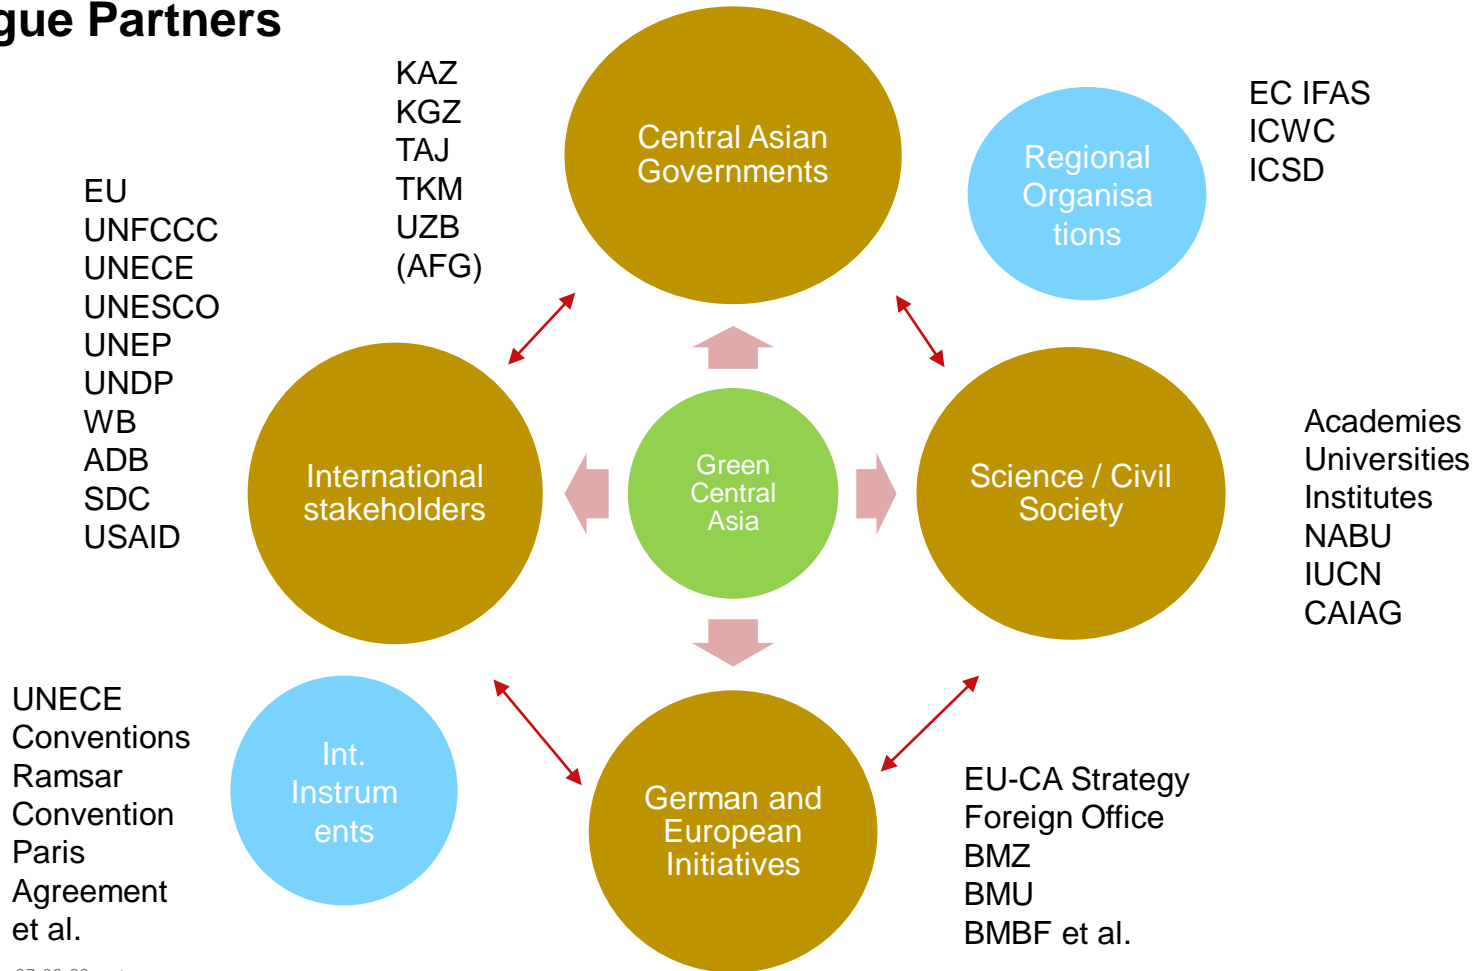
gue Partners

KAZ
KGZ
TAJ
TKM
UZB
(AFG)

Central Asian Governments

Regional Organisa tions

EC IFAS
ICWC
ICSD

EU
UNFCCC
UNECE
UNESCO
UNEP
UNDP
WB
ADB
SDC
USAID

International stakeholders

Green Central Asia

Science / Civil Society

Academies
Universities
Institutes
NABU
IUCN
CAIAG

UNECE Conventions
Ramsar Convention
Paris Agreement
et al.

Int. Instrum ents

German and European Initiatives

EU-CA Strategy
Foreign Office
BMZ
BMU
BMBF et al.